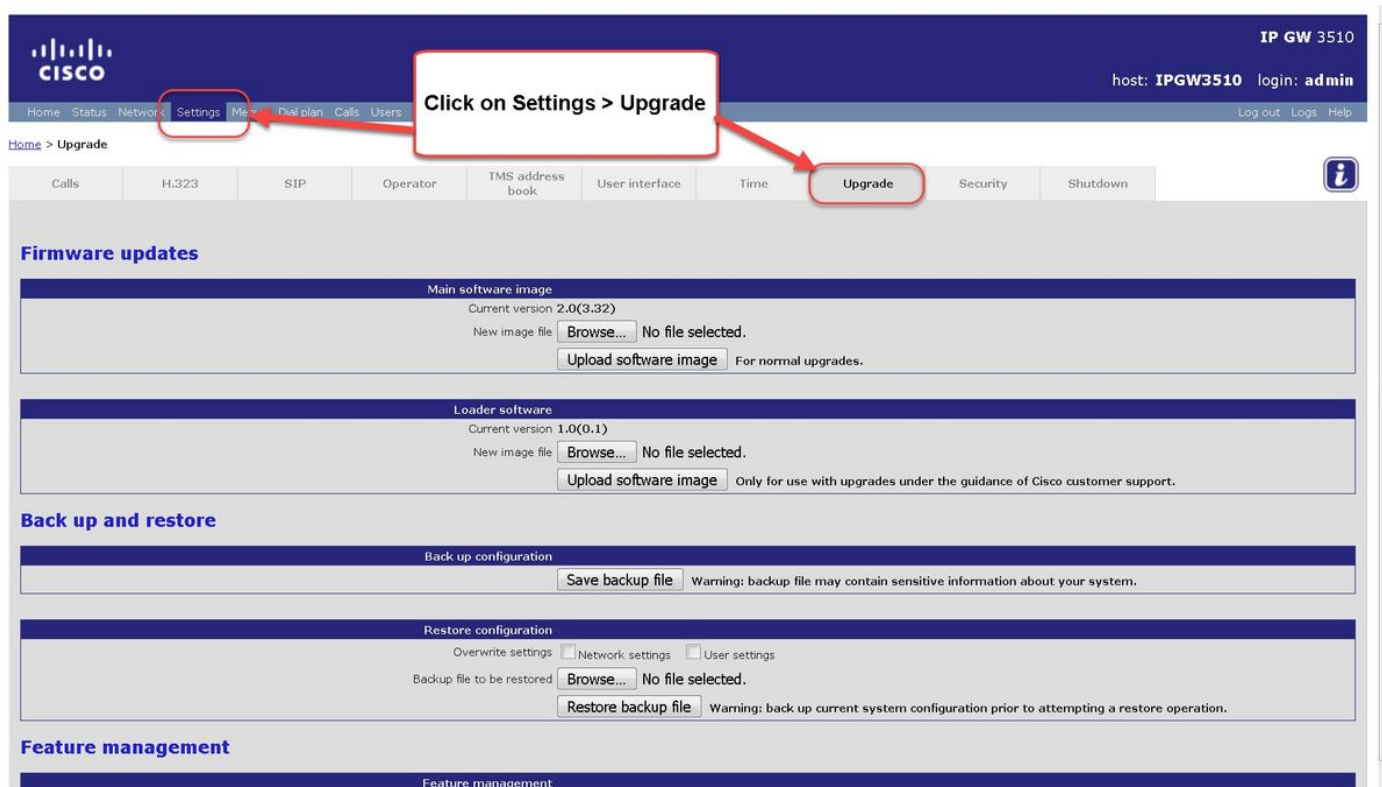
cisco

IP GW 3510

host: IPGW3510 login: admin

Home Status Network Settings Me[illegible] Dial plan Calls Users

Click on Settings > Upgrade

Log out Logs Help

Home > Upgrade

Calls H.323 SIP Operator TMS address book User interface Time Upgrade Security Shutdown

Firmware updates

Main software image
Current version 2.0(3.32)
New image file Browse... No file selected.
Upload software image For normal upgrades.

Loader software
Current version 1.0(0.1)
New image file Browse... No file selected.
Upload software image Only for use with upgrades under the guidance of Cisco customer support.

Back up and restore

Back up configuration
Save backup file Warning: backup file may contain sensitive information about your system.

Restore configuration
Overwrite settings Network settings User settings
Backup file to be restored Browse... No file selected.
Restore backup file Warning: back up current system configuration prior to attempting a restore operation.

Feature management

Feature management